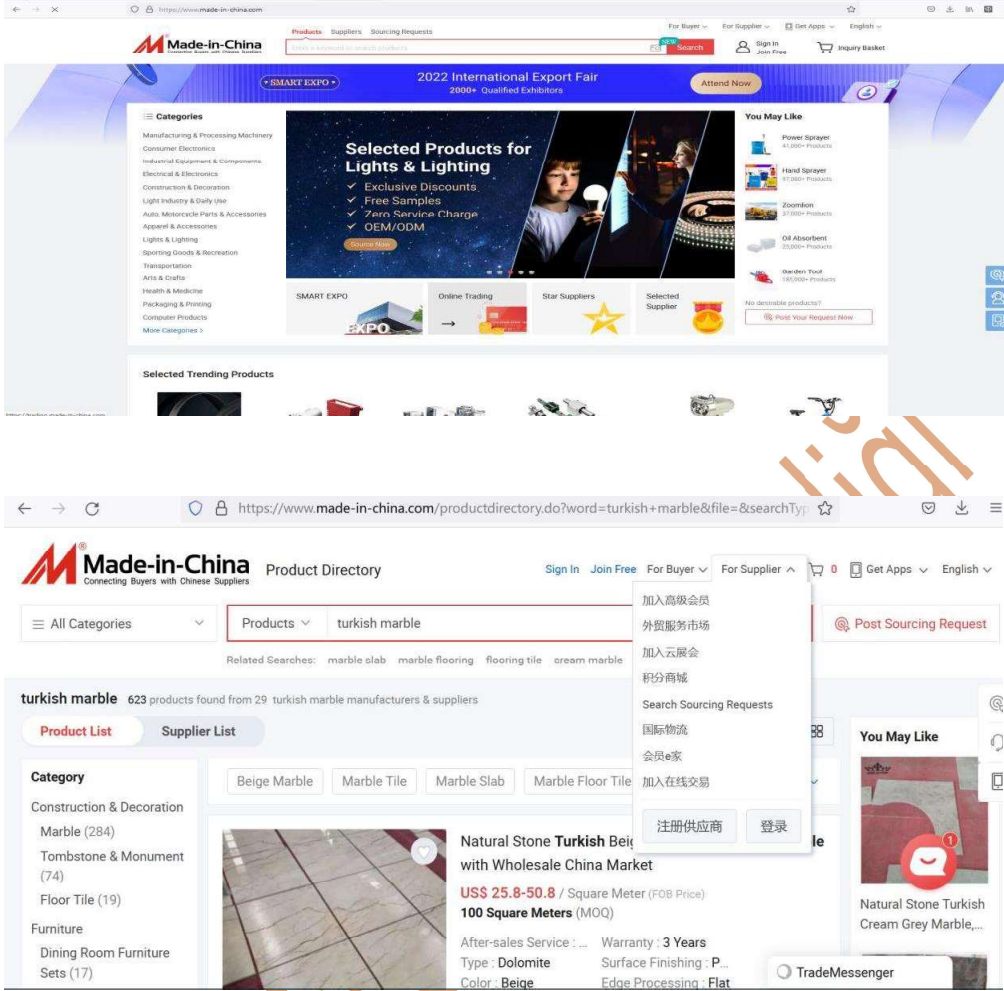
https://www.made-in-china.com

Made-in-China Connecting Buyers with Chinese Suppliers

Products Suppliers Sourcing Requests

For Buyer For Supplier Get Apps English

Enter a keyword to search products

NEW Search

Sign In Join Free

Inquiry Basket

SMART EXPO

2022 International Export Fair
2000+ Qualified Exhibitors

Attend Now

Categories

Manufacturing & Processing Machinery
Consumer Electronics
Industrial Equipment & Components
Electrical & Electronics
Construction & Decoration
Light Industry & Daily Use
Auto, Motorcycle Parts & Accessories
Apparel & Accessories
Lights & Lighting
Sporting Goods & Recreation
Transportation
Arts & Crafts
Health & Medicine
Packaging & Printing
Computer Products
More Categories >

Selected Products for Lights & Lighting
✓ Exclusive Discounts
✓ Free Samples
✓ Zero Service Charge
✓ OEM/ODM
Source Now

You May Like
Power Sprayer
41,000+ Products
Hand Sprayer
97,000+ Products
Zoomlion
37,000+ Products
Oil Absorbent
25,000+ Products
Garden Tool
185,000+ Products

No desirable products?
Post Your Request Now

SMART EXPO
EXPO
Online Trading
Star Suppliers
Selected Supplier

Selected Trending Products

https://trading.made-in-china.com

https://www.made-in-china.com/productdirectory.do?word=turkish+marble&file=&searchTyp

Made-in-China Connecting Buyers with Chinese Suppliers

Product Directory

Sign In Join Free For Buyer For Supplier 0 Get Apps English

加入高级会员
外贸服务市场
加入云展会
积分商城
Search Sourcing Requests
国际物流
会员e家
加入在线交易
注册供应商 登录

All Categories

Products turkish marble

Post Sourcing Request

Related Searches: marble slab marble flooring flooring tile cream marble

turkish marble 623 products found from 29 turkish marble manufacturers & suppliers

Product List Supplier List

Category
Construction & Decoration
Marble (284)
Tombstone & Monument (74)
Floor Tile (19)
Furniture
Dining Room Furniture Sets (17)

Beige Marble Marble Tile Marble Slab Marble Floor Tile

Natural Stone Turkish Beig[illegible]le with Wholesale China Market
US$ 25.8-50.8 / Square Meter (FOB Price)
100 Square Meters (MOQ)
After-sales Service : ... Warranty : 3 Years
Type : Dolomite Surface Finishing : P...
Color : Beige Edge Processing : Flat

You May Like
Natural Stone Turkish Cream Grey Marble,...

1

TradeMessenger